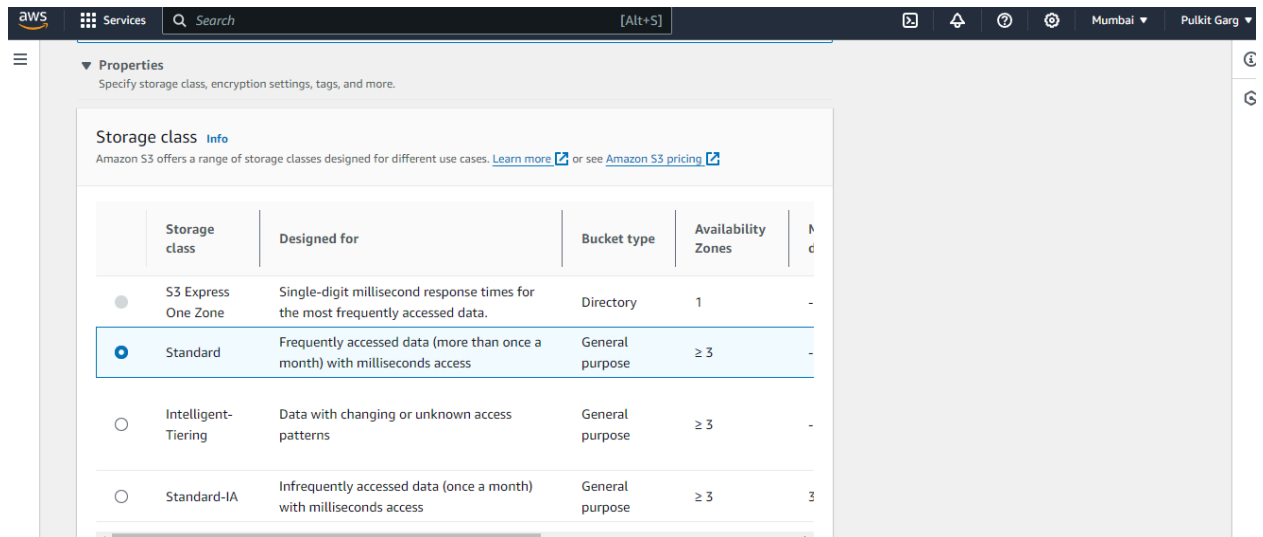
aws Services Search [Alt+S] Mumbai ▼ Pulkit Garg ▼

▼ Properties
Specify storage class, encryption settings, tags, and more.

Storage class Info
Amazon S3 offers a range of storage classes designed for different use cases. Learn more or see Amazon S3 pricing

| | Storage class | Designed for | Bucket type | Availability Zones | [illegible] |
|---|---|---|---|---|---|
| | S3 Express One Zone | Single-digit millisecond response times for the most frequently accessed data. | Directory | 1 | - |
| | Standard | Frequently accessed data (more than once a month) with milliseconds access | General purpose | ≥ 3 | - |
| | Intelligent-Tiering | Data with changing or unknown access patterns | General purpose | ≥ 3 | - |
| | Standard-IA | Infrequently accessed data (once a month) with milliseconds access | General purpose | ≥ 3 | 3 |